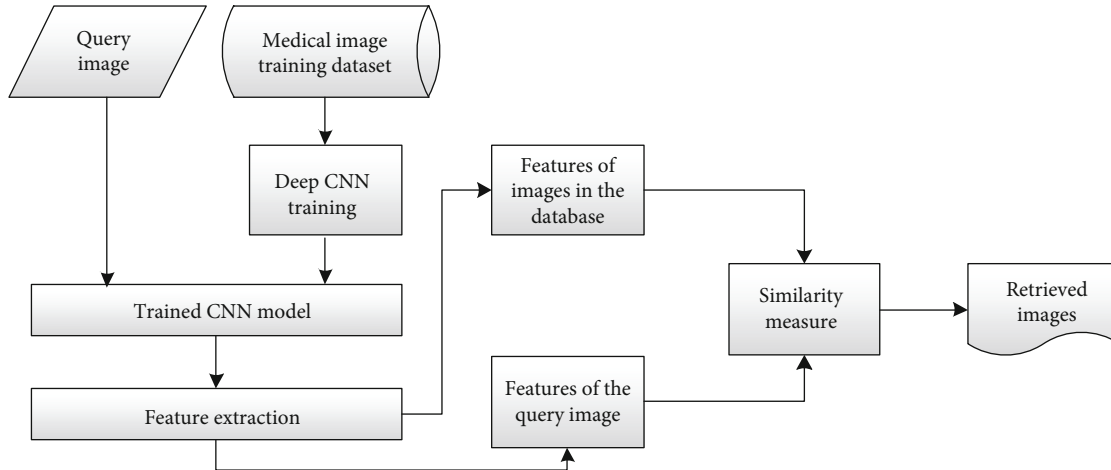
Query image

Medical image training dataset

Deep CNN training

Trained CNN model

Feature extraction

Features of images in the database

Features of the query image

Similarity measure

Retrieved images